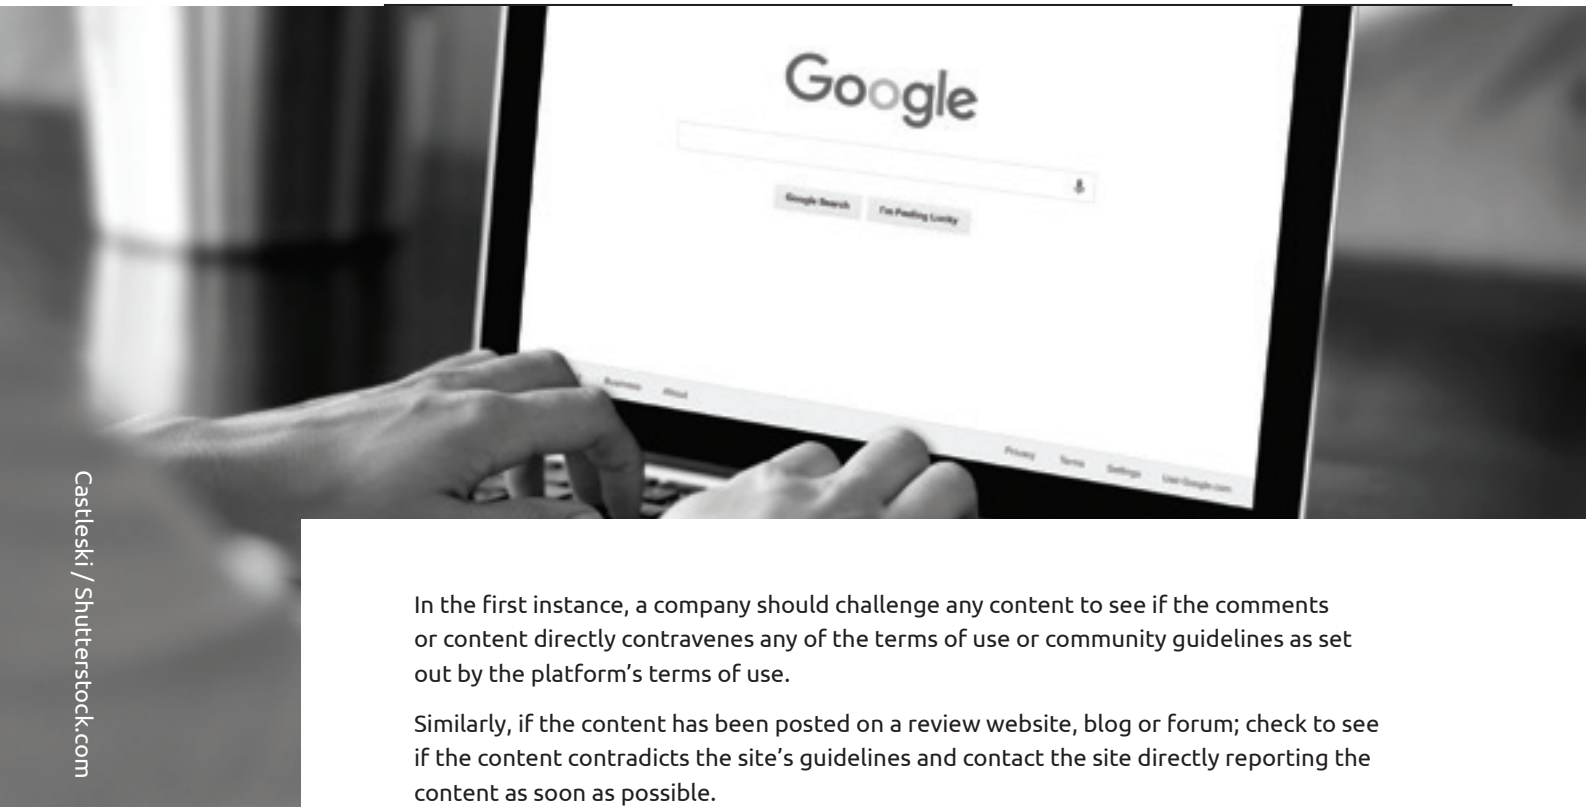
Google

Google Search I'm Feeling Lucky

Business About

Privacy Terms Settings Use Google.com

Castleski / Shutterstock.com

In the first instance, a company should challenge any content to see if the comments or content directly contravenes any of the terms of use or community guidelines as set out by the platform's terms of use.

Similarly, if the content has been posted on a review website, blog or forum; check to see if the content contradicts the site's guidelines and contact the site directly reporting the content as soon as possible.